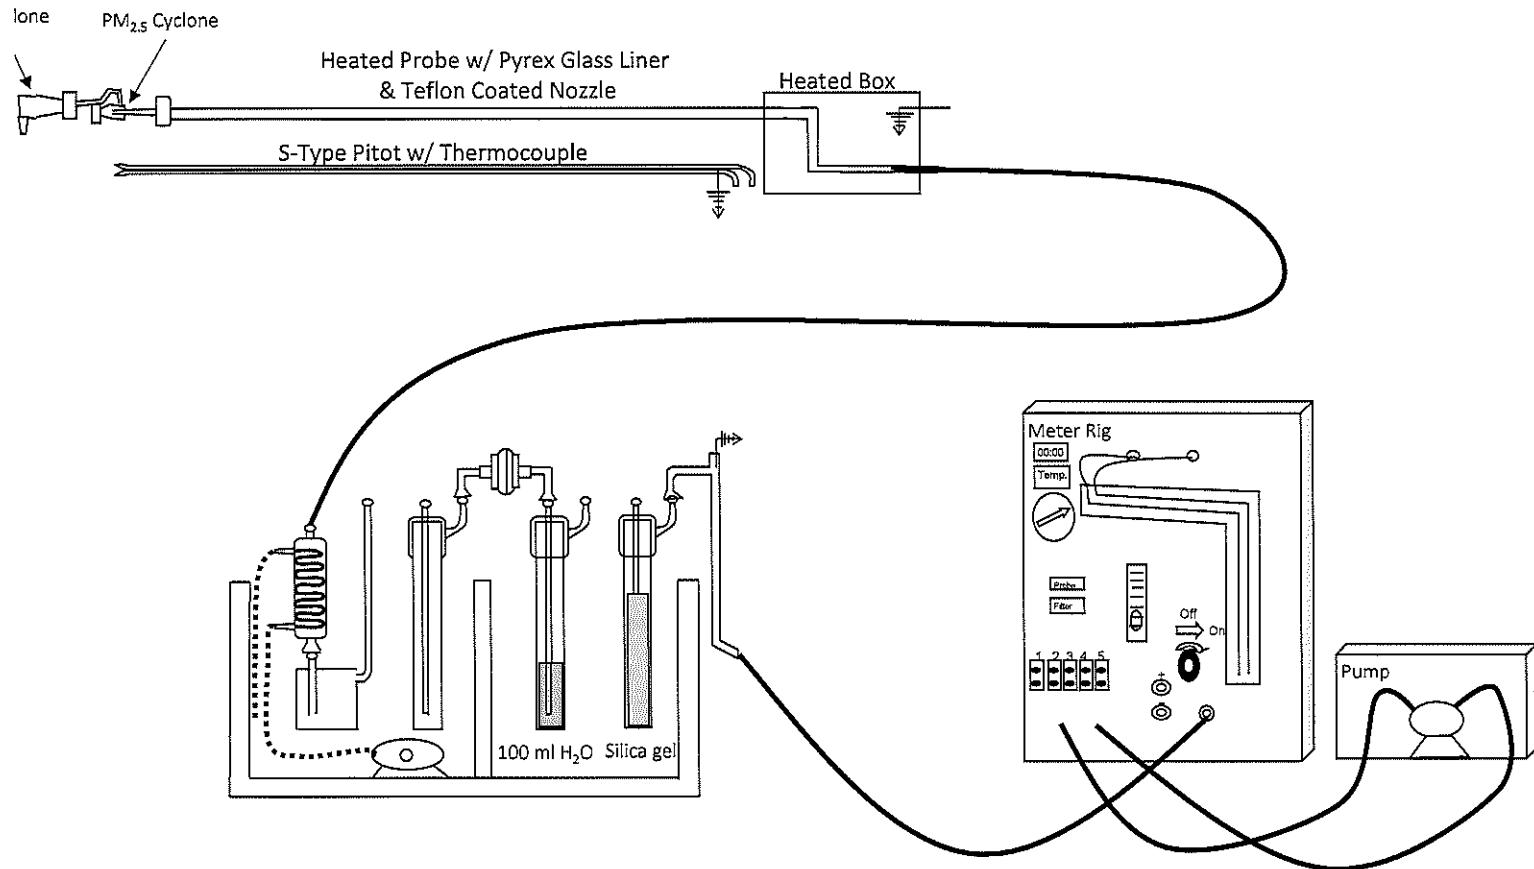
lone

$PM_{2.5}$ Cyclone

Heated Probe w/ Pyrex Glass Liner & Teflon Coated Nozzle

Heated Box

S-Type Pitot w/ Thermocouple

100 ml $H_2O$

Silica gel

Meter Rig

00:00

Temp.

Probe

Filter

Off

On

1 2 3 4 5

Pump